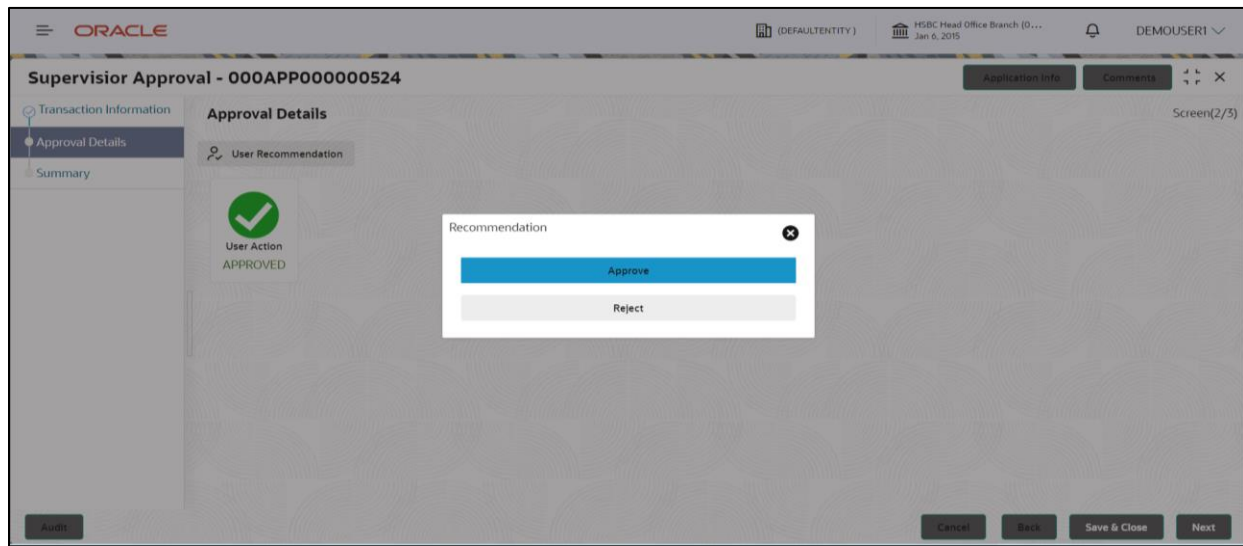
ORACLE

(DEFAULTENTITY)

HSBC Head Office Branch (0...
Jan 6, 2015

DEMOUSER1

Supervisior Approval - 000APP000000524

Application Info

Comments

Transaction Information

Approval Details

Summary

Approval Details

Screen(2/3)

User Recommendation

User Action
APPROVED

Recommendation

Approve

Reject

Audit

Cancel

Back

Save & Close

Next